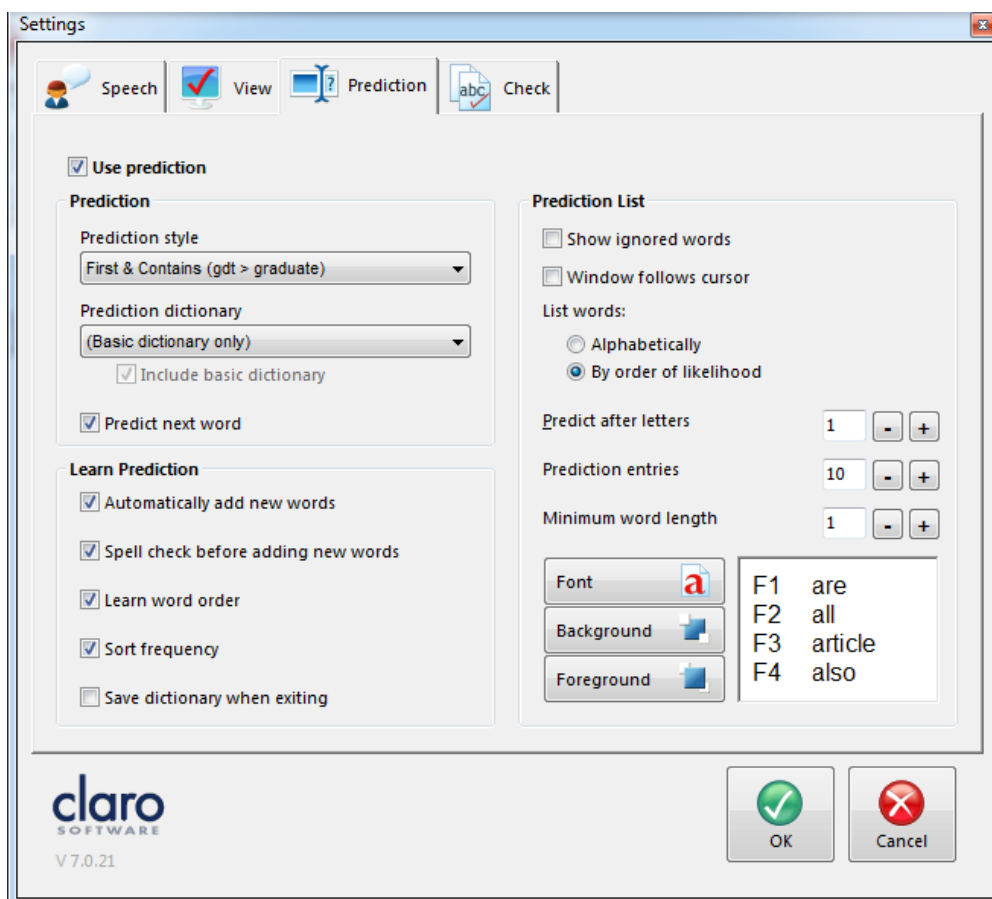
Settings

Speech View Prediction Check

Use prediction

Prediction

Prediction style
First & Contains (gdt > graduate)

Prediction dictionary
(Basic dictionary only)
Include basic dictionary

Predict next word

Learn Prediction

Automatically add new words
Spell check before adding new words
Learn word order
Sort frequency
Save dictionary when exiting

Prediction List

Show ignored words
Window follows cursor

List words:
Alphabetically
By order of likelihood

Predict after letters 1 - +
Prediction entries 10 - +
Minimum word length 1 - +

Font
Background
Foreground

F1 are
F2 all
F3 article
F4 also

claro
SOFTWARE
V 7.0.21

OK
Cancel